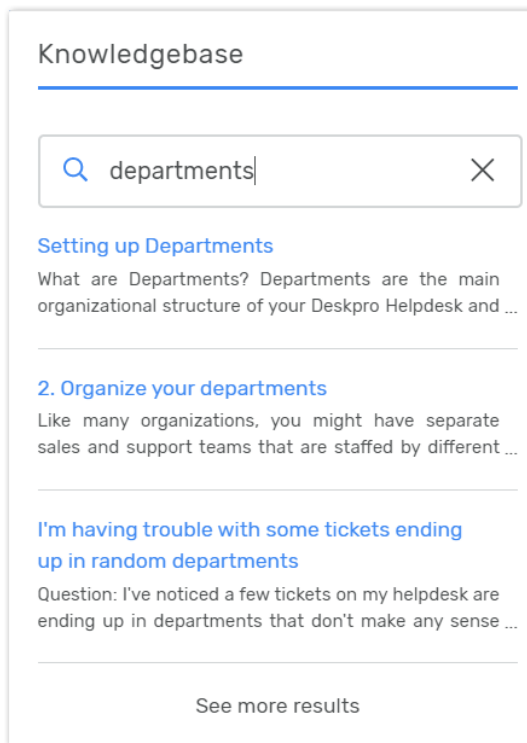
Knowledgebase

departments

Setting up Departments

What are Departments? Departments are the main organizational structure of your Deskpro Helpdesk and ...

2. Organize your departments

Like many organizations, you might have separate sales and support teams that are staffed by different ...

I'm having trouble with some tickets ending up in random departments

Question: I've noticed a few tickets on my helpdesk are ending up in departments that don't make any sense ...

See more results